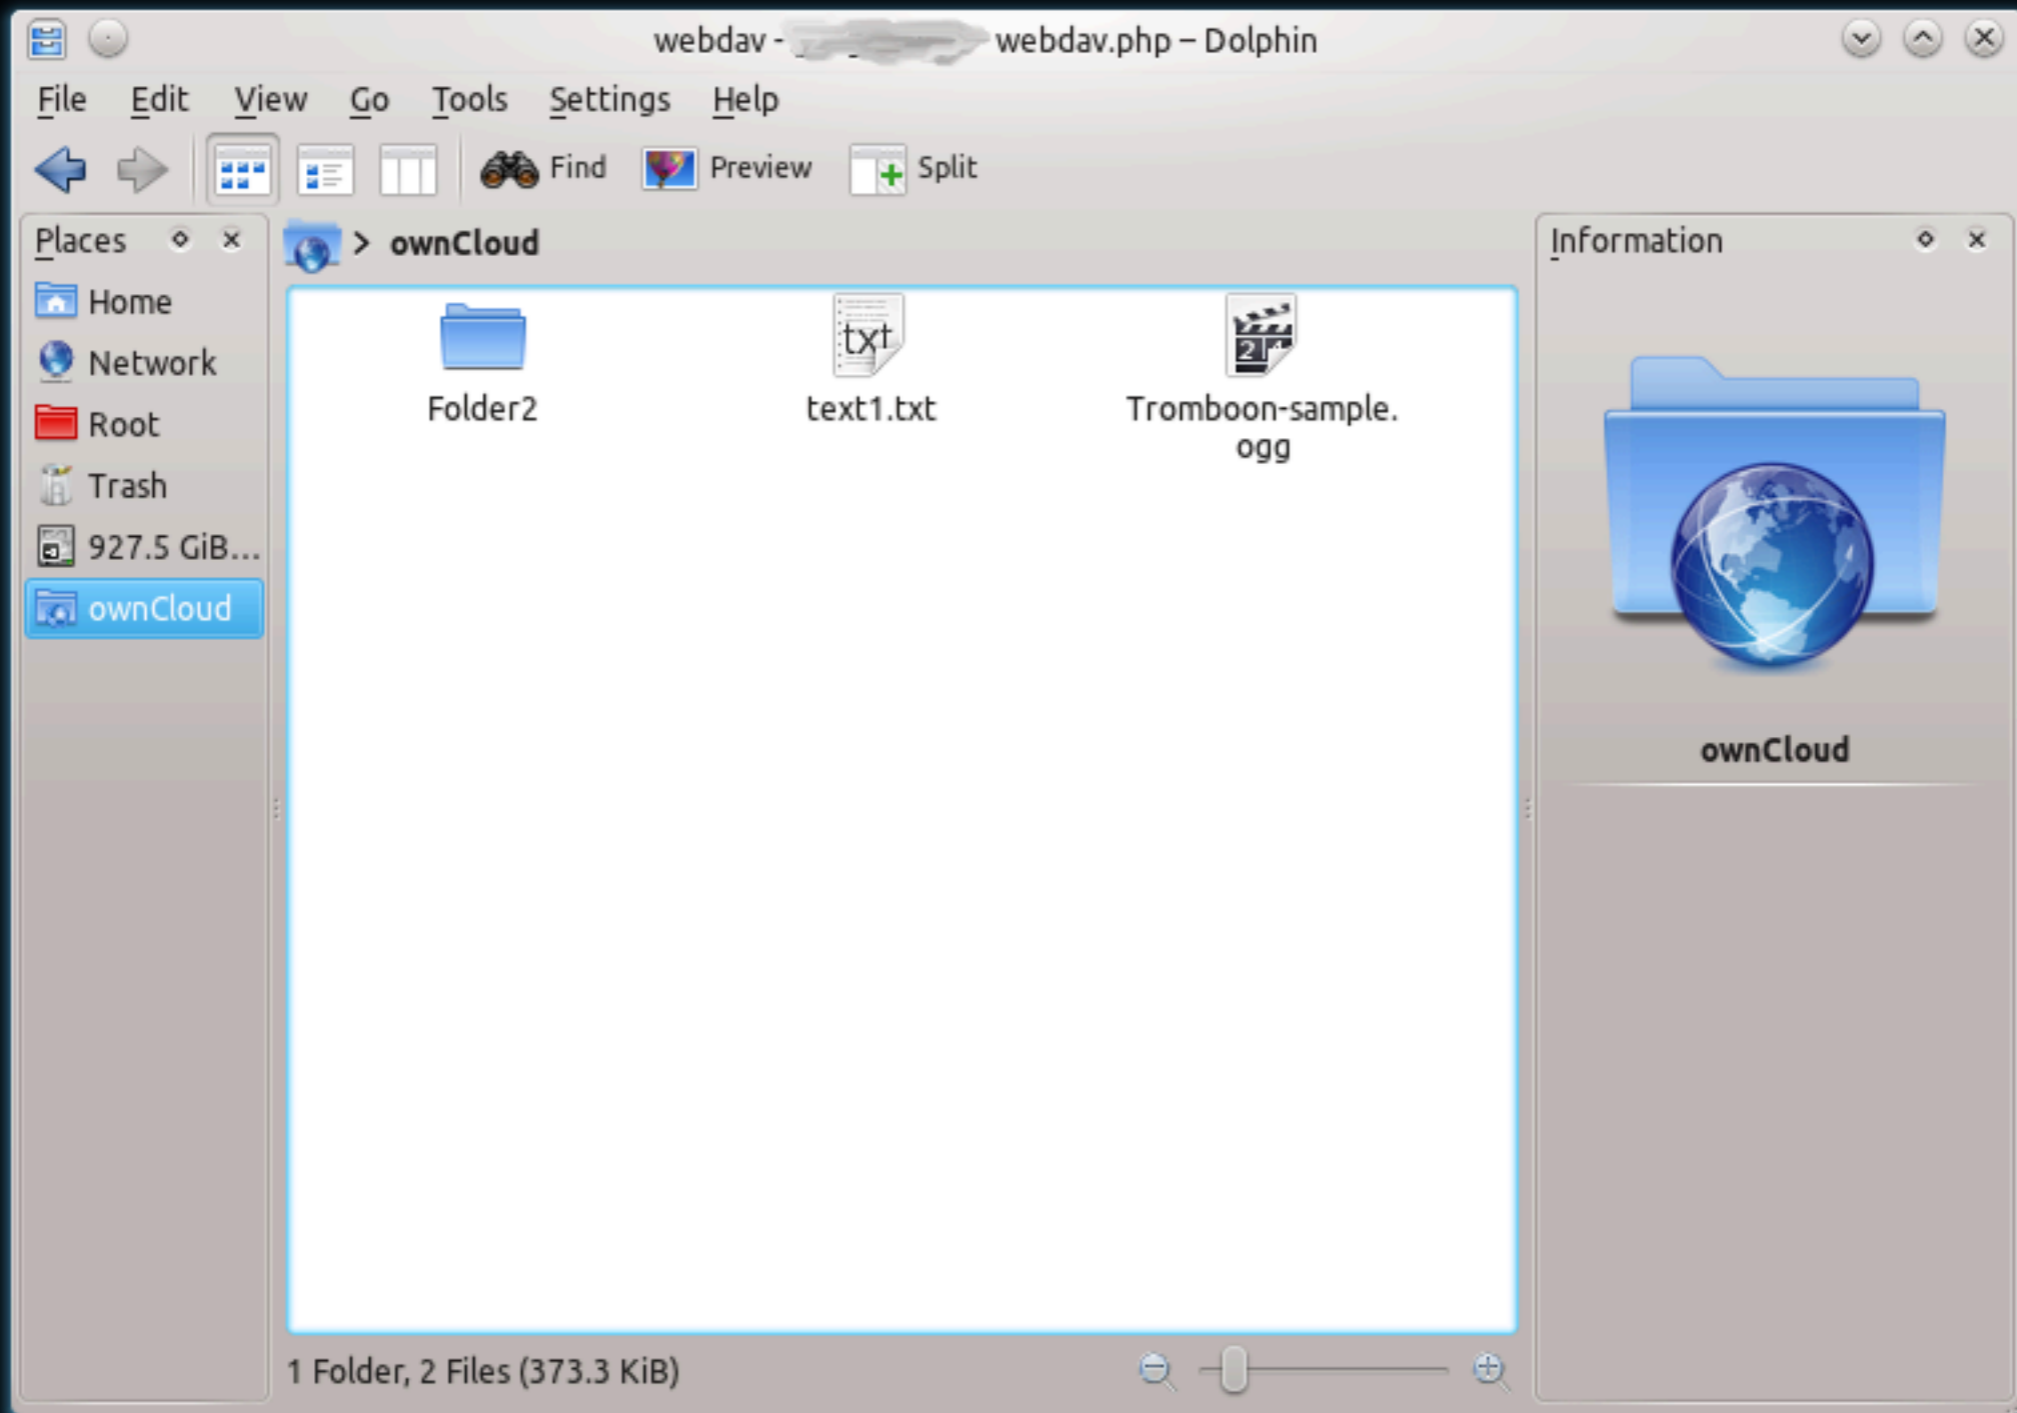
webdav - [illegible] webdav.php – Dolphin

File Edit View Go Tools Settings Help

Find Preview Split

Places

Home
Network
Root
Trash
927.5 GiB...
ownCloud

> ownCloud

Folder2
text1.txt
Tromboon-sample.ogg

txt

Information

ownCloud

1 Folder, 2 Files (373.3 KiB)